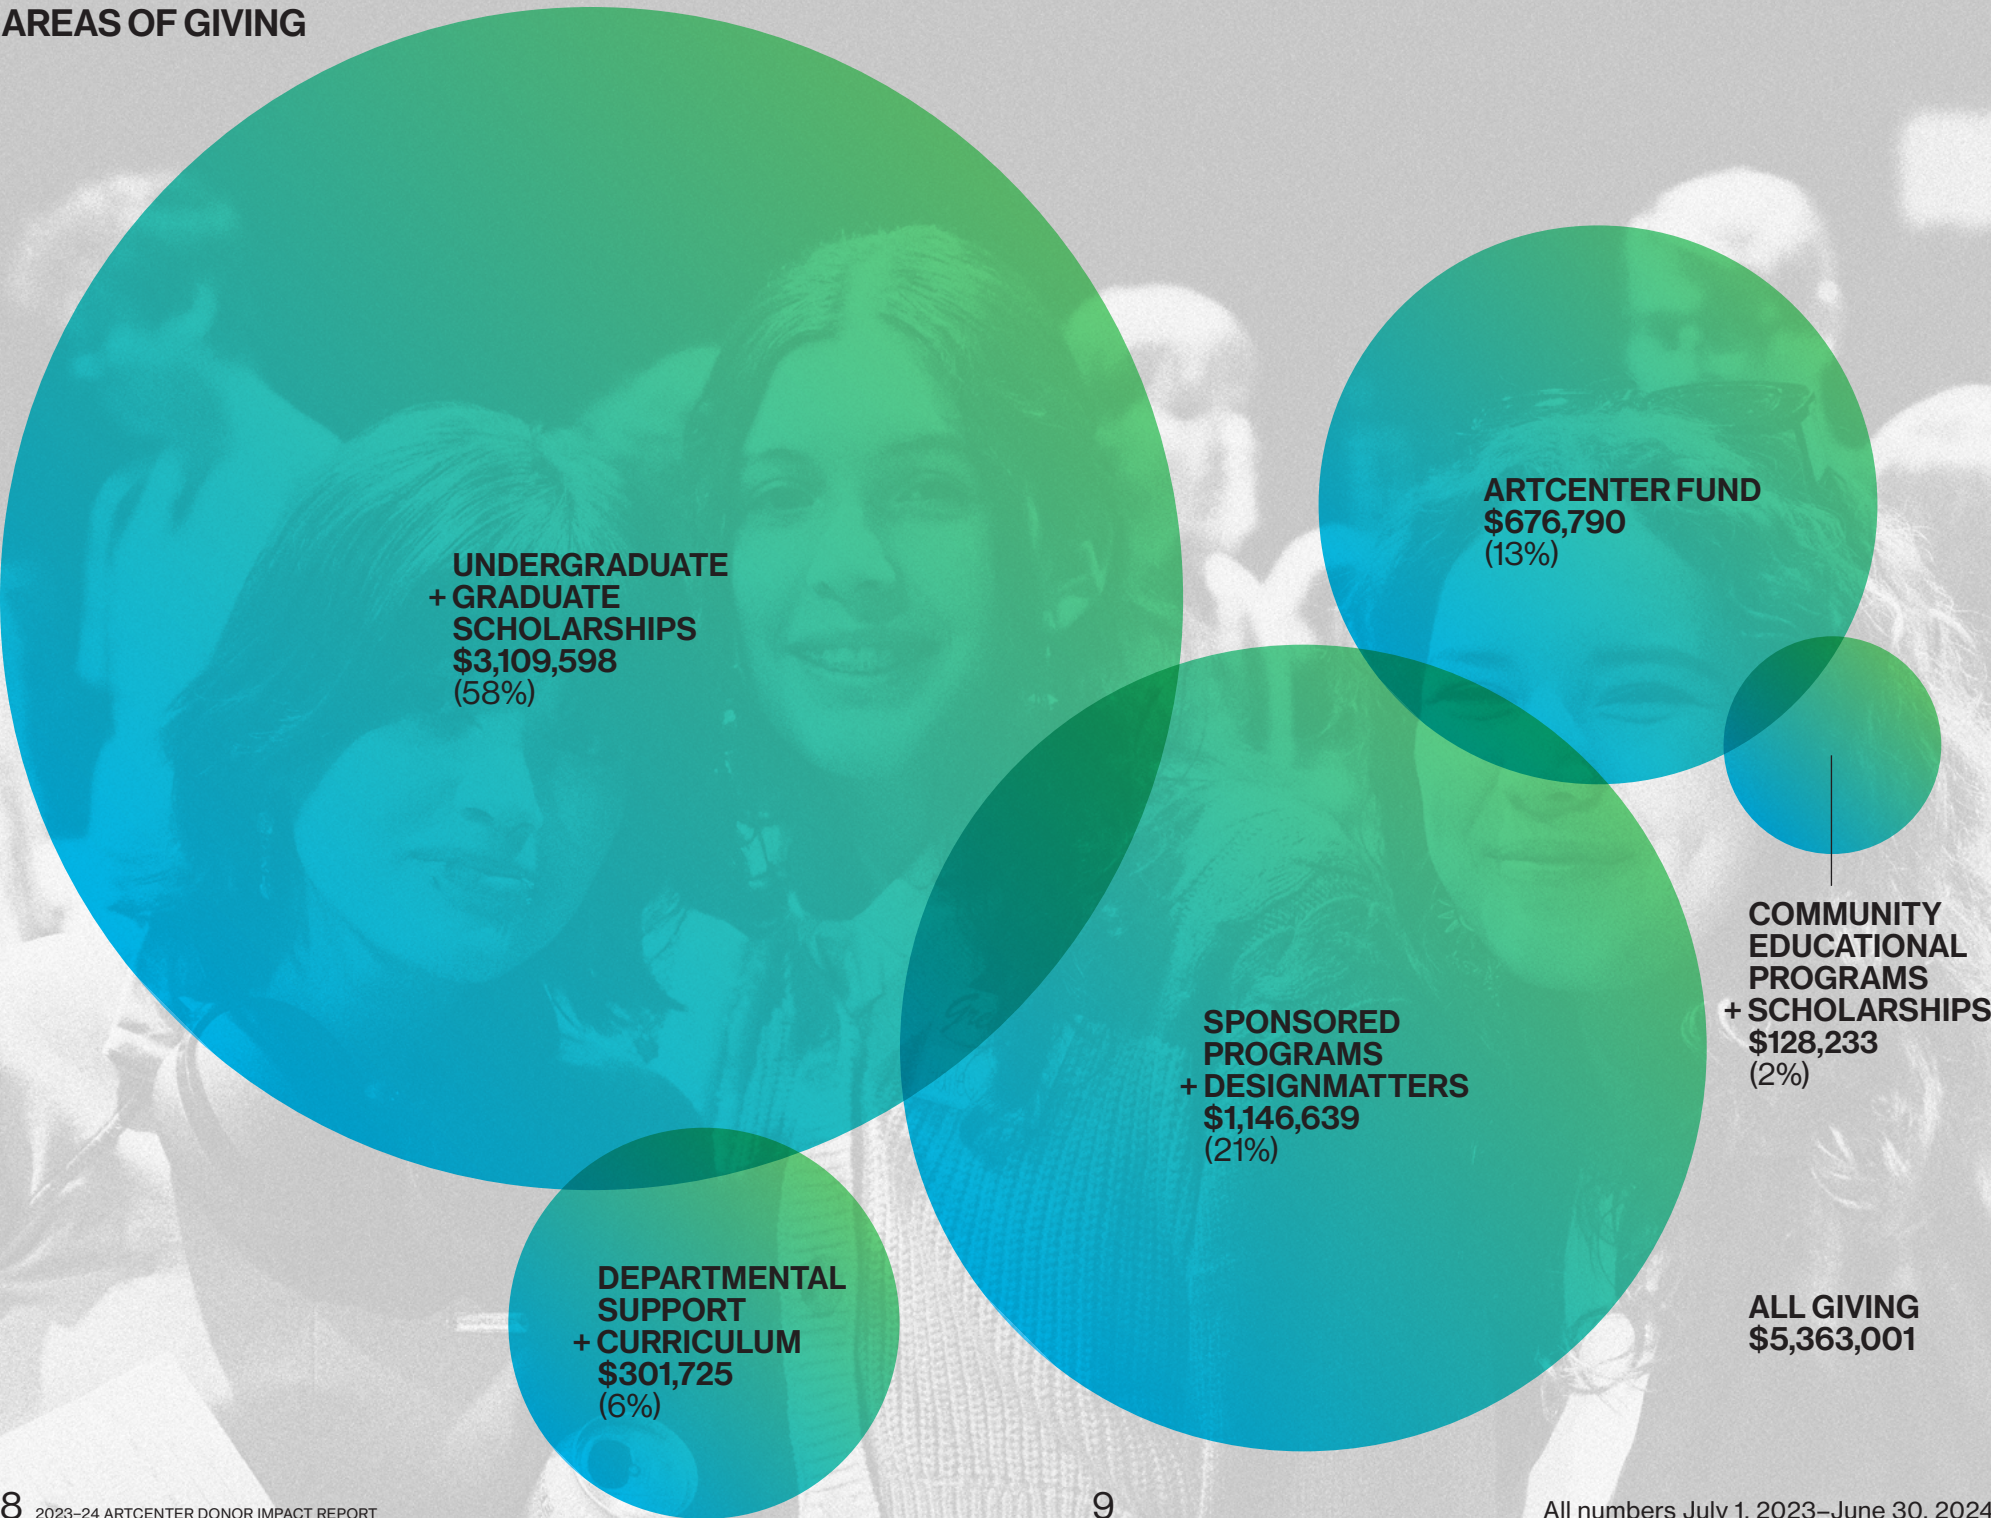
AREAS OF GIVING

UNDERGRADUATE
+ GRADUATE
SCHOLARSHIPS
$3,109,598
(58%)

ARTCENTER FUND
$676,790
(13%)

COMMUNITY
EDUCATIONAL
PROGRAMS
+ SCHOLARSHIPS
$128,233
(2%)

SPONSORED
PROGRAMS
+ DESIGNMATTERS
$1,146,639
(21%)

DEPARTMENTAL
SUPPORT
+ CURRICULUM
$301,725
(6%)

ALL GIVING
$5,363,001

8 2023–24 ARTCENTER DONOR IMPACT REPORT

9

All numbers July 1, 2023–June 30, 2024